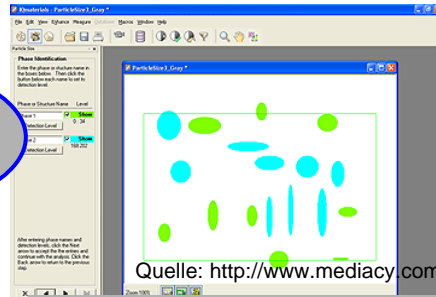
IQmaterials - ParticleSize3_Gray *

File Edit View Enhance Measure Database Macros Window Help

Particle Size

Phase Identification

Enter the phase or structure name in the boxes below. Then click the button below each name to set its detection level.

Phase or Structure Name Level

Phase 1
Show
0 - 34
Detection Level

Phase 2
Show
168 - 202
Detection Level

After entering phase names and detection levels, click the Next arrow to accept the the entries and continue with the analysis. Click the Back arrow to return to the previous step.

ParticleSize3_Gray

Zoom 100%

Quelle: http://www.mediacy.com